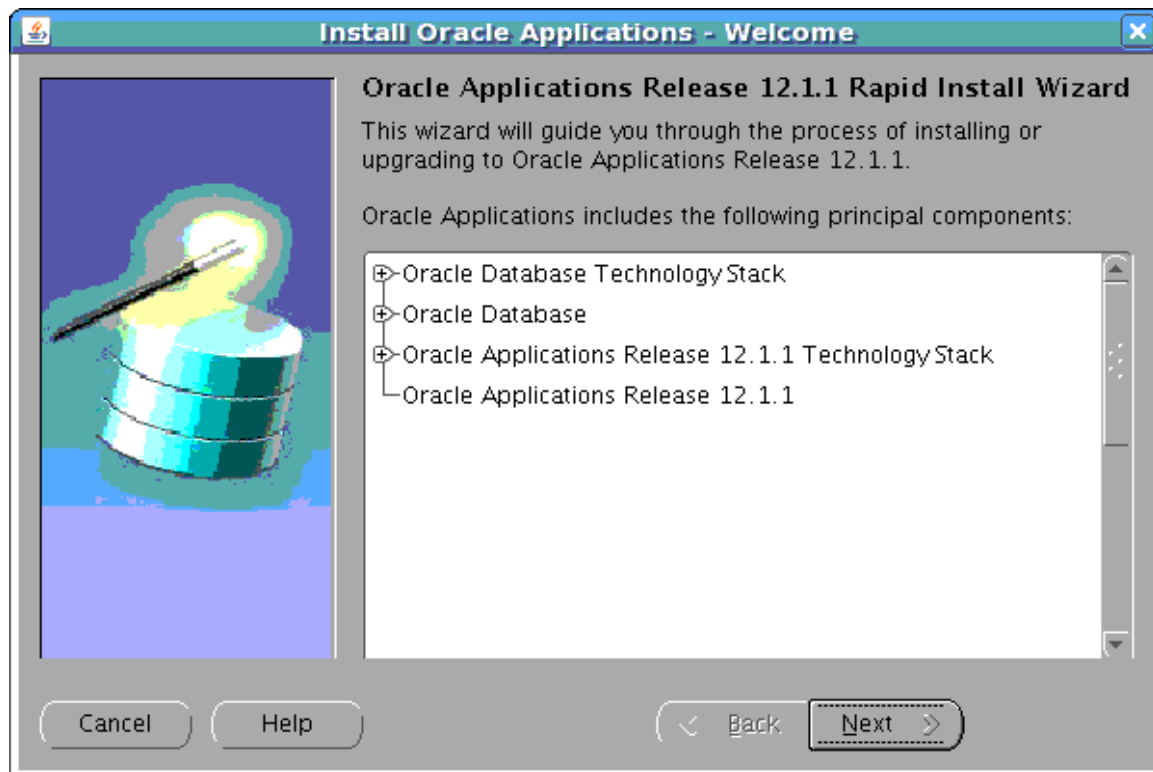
Install Oracle Applications - Welcome

Oracle Applications Release 12.1.1 Rapid Install Wizard

This wizard will guide you through the process of installing or upgrading to Oracle Applications Release 12.1.1.

Oracle Applications includes the following principal components:

Oracle Database Technology Stack
Oracle Database
Oracle Applications Release 12.1.1 Technology Stack
Oracle Applications Release 12.1.1

Cancel
Help
Back
Next